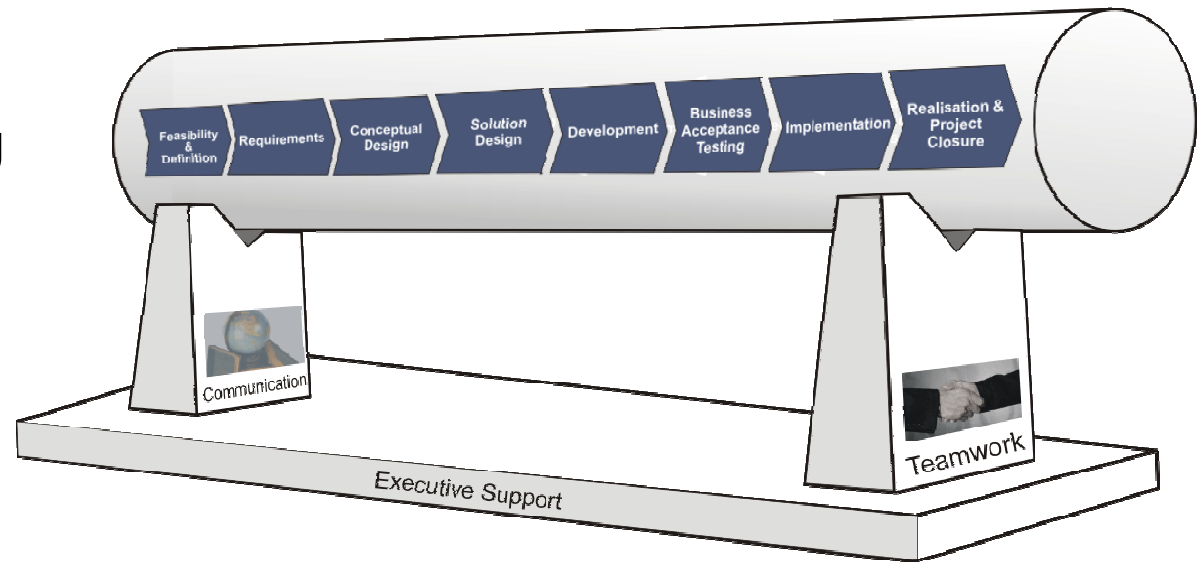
Feasibility & Definition

Requirements

Conceptual Design

Solution Design

Development

Business Acceptance Testing

Implementation

Realisation & Project Closure

Communication

Teamwork

Executive Support